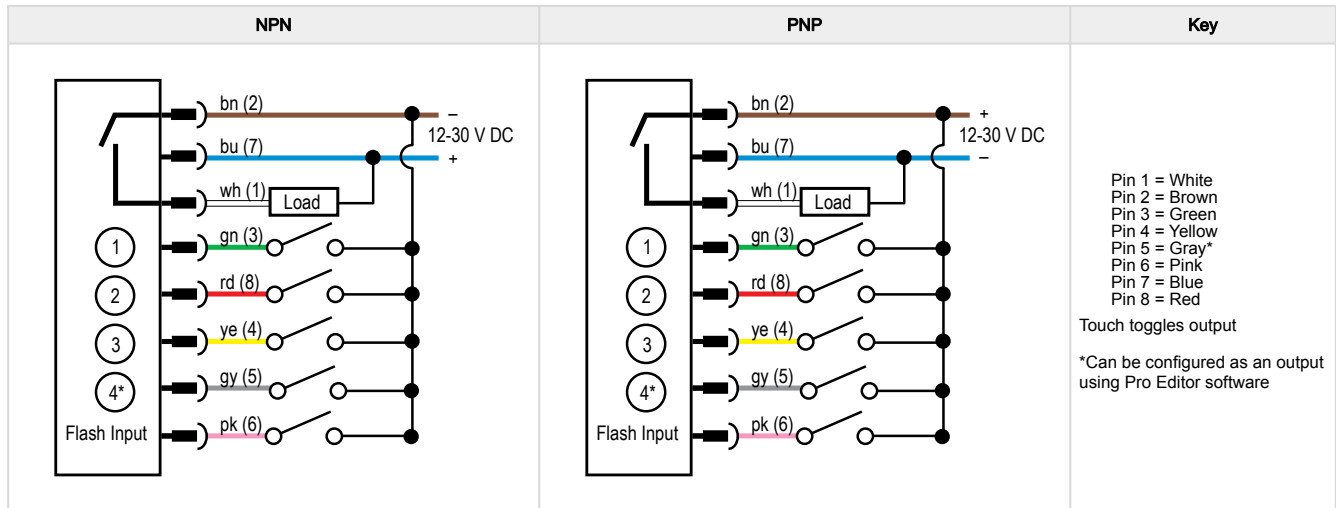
| NPN | PNP | Key |
|---|---|---|
| bn (2) – 12-30 V DC + bu (7) wh (1) Load 1 gn (3) 2 rd (8) 3 ye (4) 4* gy (5) Flash Input pk (6) | bn (2) + 12-30 V DC – bu (7) wh (1) Load 1 gn (3) 2 rd (8) 3 ye (4) 4* gy (5) Flash Input pk (6) | Pin 1 = White Pin 2 = Brown Pin 3 = Green Pin 4 = Yellow Pin 5 = Gray* Pin 6 = Pink Pin 7 = Blue Pin 8 = Red Touch toggles output *Can be configured as an output using Pro Editor software |